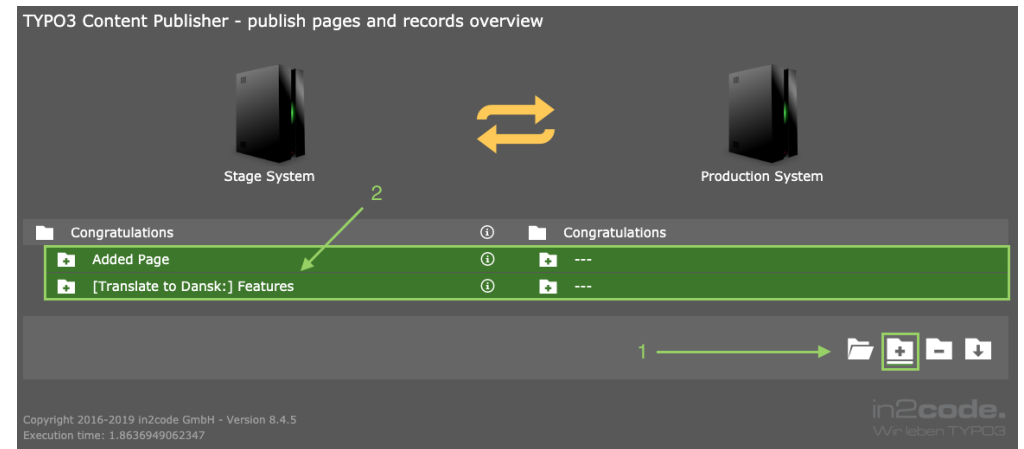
TYPO3 Content Publisher - publish pages and records overview

Stage System

Production System

2

| Congratulations | ⓘ | Congratulations |
|---|---|---|
| Added Page | ⓘ | --- |
| [Translate to Dansk:] Features | ⓘ | --- |

1

Copyright 2016-2019 in2code GmbH - Version 8.4.5
Execution time: 1.8636949062347

in2code.
Wir leben TYPO3